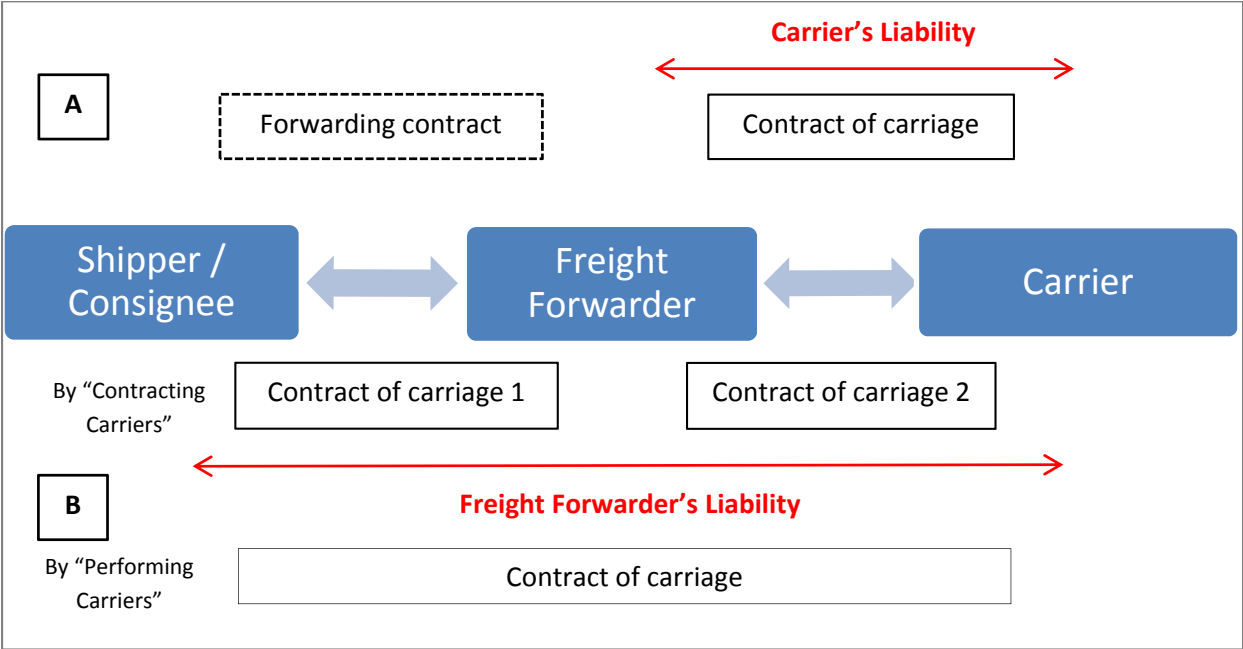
Carrier's Liability

A

Forwarding contract

Contract of carriage

Shipper / Consignee

Freight Forwarder

Carrier

By "Contracting Carriers"

Contract of carriage 1

Contract of carriage 2

B

Freight Forwarder's Liability

By "Performing Carriers"

Contract of carriage